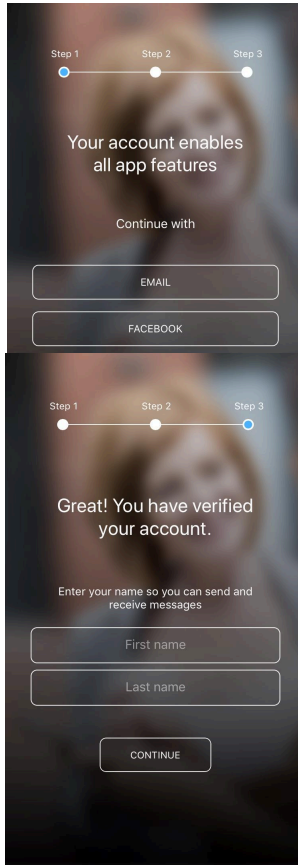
Step 1 Step 2 Step 3

Your account enables all app features

Continue with

EMAIL

FACEBOOK

Step 1 Step 2 Step 3

Great! You have verified your account.

Enter your name so you can send and receive messages

First name

Last name

CONTINUE